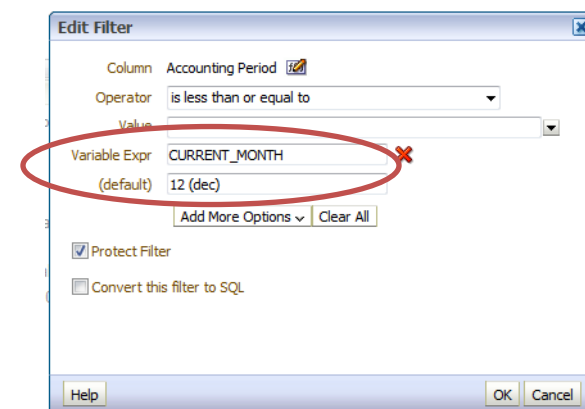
Edit Filter

Column Accounting Period

Operator is less than or equal to

Value

Variable Expr CURRENT_MONTH

(default) 12 (dec)

Add More Options Clear All

Protect Filter

Convert this filter to SQL

Help

OK Cancel